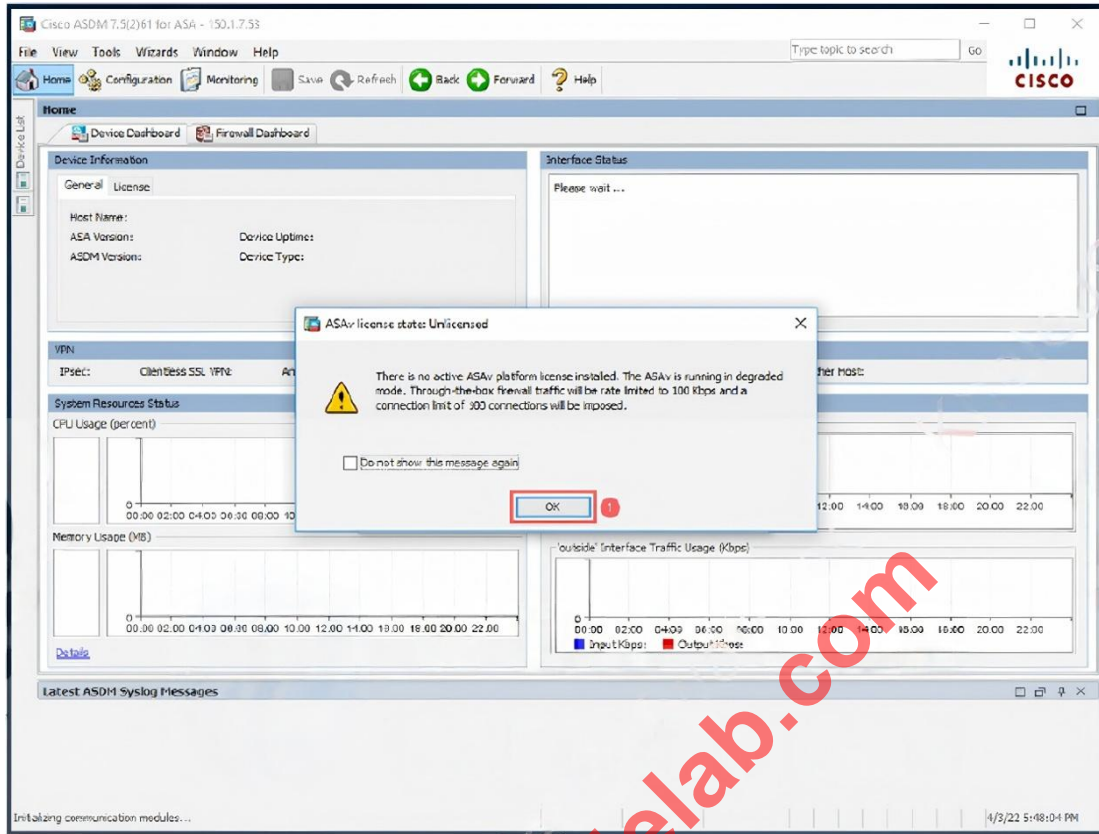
Cisco ASDM 7.5(2)61 for ASA - 150.1.7.53

File View Tools Wizards Window Help

Type topic to search GO

cisco

Home Configuration Monitoring Save Refresh Back Forward Help

Device List

Home

Device Dashboard Firewall Dashboard

Device Information

General License

Host Name:
ASA Version: Device Uptime:
ASDM Version: Device Type:

Interface Status

Please wait ...

VPN

IPsec: Clientless SSL VPN: An

ther Host:

System Resources Status

CPU Usage (percent)

0
00:00 02:00 04:03 06:00 08:00 10

12:00 14:00 16:00 18:00 20:00 22:00

Memory Usage (MB)

0
00:00 02:00 04:03 06:00 08:00 10:00 12:00 14:00 16:00 18:00 20:00 22:00

Details

'outside' Interface Traffic Usage (Kbps)

0
00:00 02:00 04:00 06:00 08:00 10:00 12:00 14:00 16:00 18:00 20:00 22:00

Input Kbps: Output Kbps:

ASAv license state: Unlicensed

There is no active ASAv platform license installed. The ASAv is running in degraded mode. Through-the-box firewall traffic will be rate limited to 100 Kbps and a connection limit of 100 connections will be imposed.

Do not show this message again

OK

1

Latest ASDM Syslog Messages

elab.com

Initializing communication modules...

4/3/22 5:48:04 PM